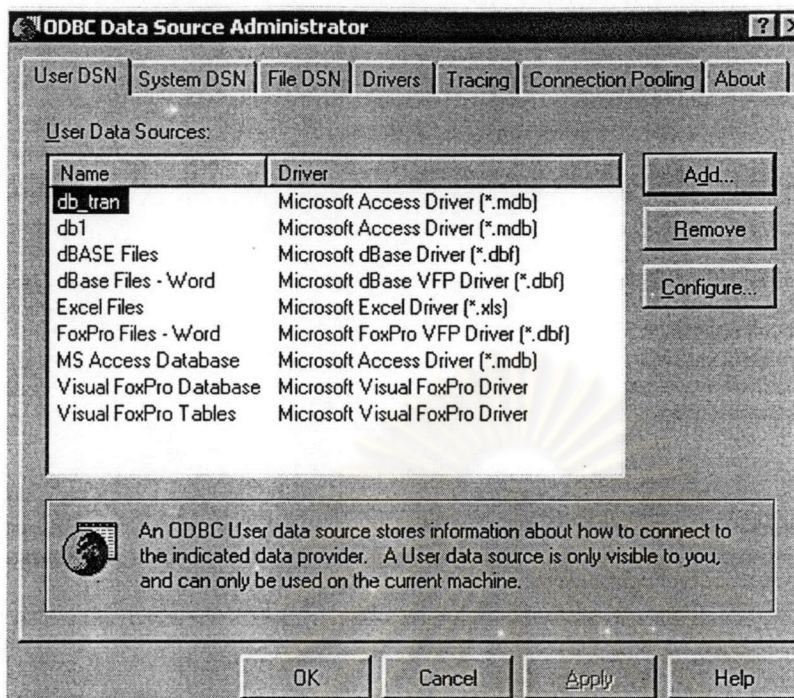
ODBC Data Source Administrator

? X

User DSN | System DSN | File DSN | Drivers | Tracing | Connection Pooling | About

User Data Sources:

| Name | Driver |
|---|---|
| db_tran | Microsoft Access Driver (*.mdb) |
| db1 | Microsoft Access Driver (*.mdb) |
| dBASE Files | Microsoft dBase Driver (*.dbf) |
| dBase Files - Word | Microsoft dBase VFP Driver (*.dbf) |
| Excel Files | Microsoft Excel Driver (*.xls) |
| FoxPro Files - Word | Microsoft FoxPro VFP Driver (*.dbf) |
| MS Access Database | Microsoft Access Driver (*.mdb) |
| Visual FoxPro Database | Microsoft Visual FoxPro Driver |
| Visual FoxPro Tables | Microsoft Visual FoxPro Driver |

Add...

Remove

Configure...

An ODBC User data source stores information about how to connect to the indicated data provider. A User data source is only visible to you, and can only be used on the current machine.

OK | Cancel | Apply | Help